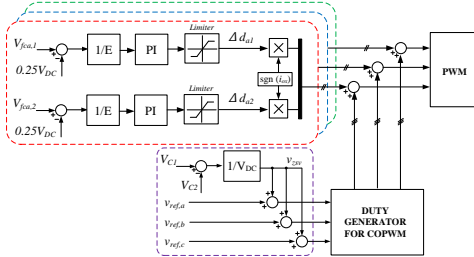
$V_{fca,1}$
$0.25V_{DC}$
1/E
PI
Limiter
$\Delta d_{a1}$
sgn ($i_{as}$)
$V_{fca,2}$
$0.25V_{DC}$
1/E
PI
Limiter
$\Delta d_{a2}$
PWM
$V_{C1}$
$V_{C2}$
$1/V_{DC}$
$v_{zsv}$
$v_{ref,a}$
$v_{ref,b}$
$v_{ref,c}$
DUTY GENERATOR FOR COPWM